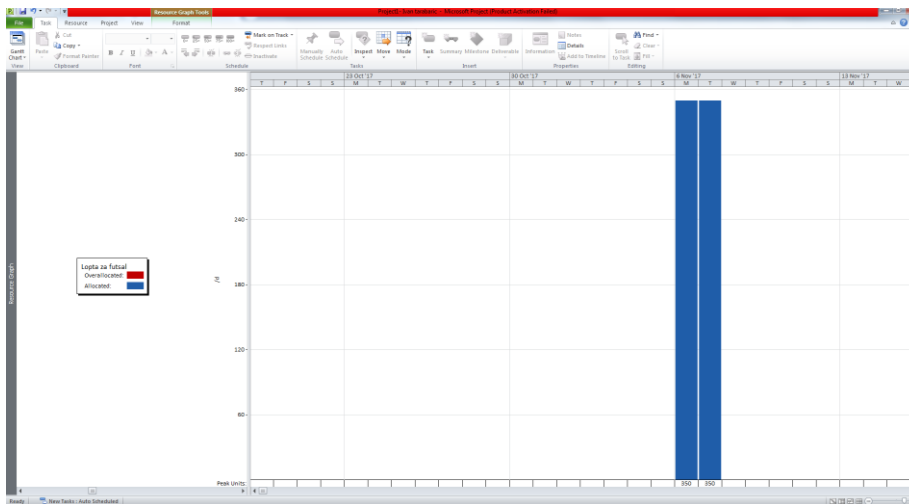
Resource Graph Tools
Project8 - Ivan Ivankovic - Microsoft Project (Product Activation Failed)
File Task Resource Project View Format
Gantt Chart View
Paste Cut Copy Format Painter Clipboard
Font
Mark on Track Respect Links Inactivate Schedule
Manually Schedule Auto Schedule Tasks
Inspect Move Mode
Task Summary Milestone Deliverable Insert
Information Notes Details Add to Timeline Properties
Scroll to Task Find Clear Fill Editing
Resource Graph
23 Oct '17 30 Oct '17 6 Nov '17 13 Nov '17
T F S S M T W T F S S M T W T F S S M T W T F S S M T W
360
300
240
180
120
60
%
Lopta za futsal
Overallocated:
Allocated:
Peak Units:
350 350
Ready New Tasks : Auto Scheduled